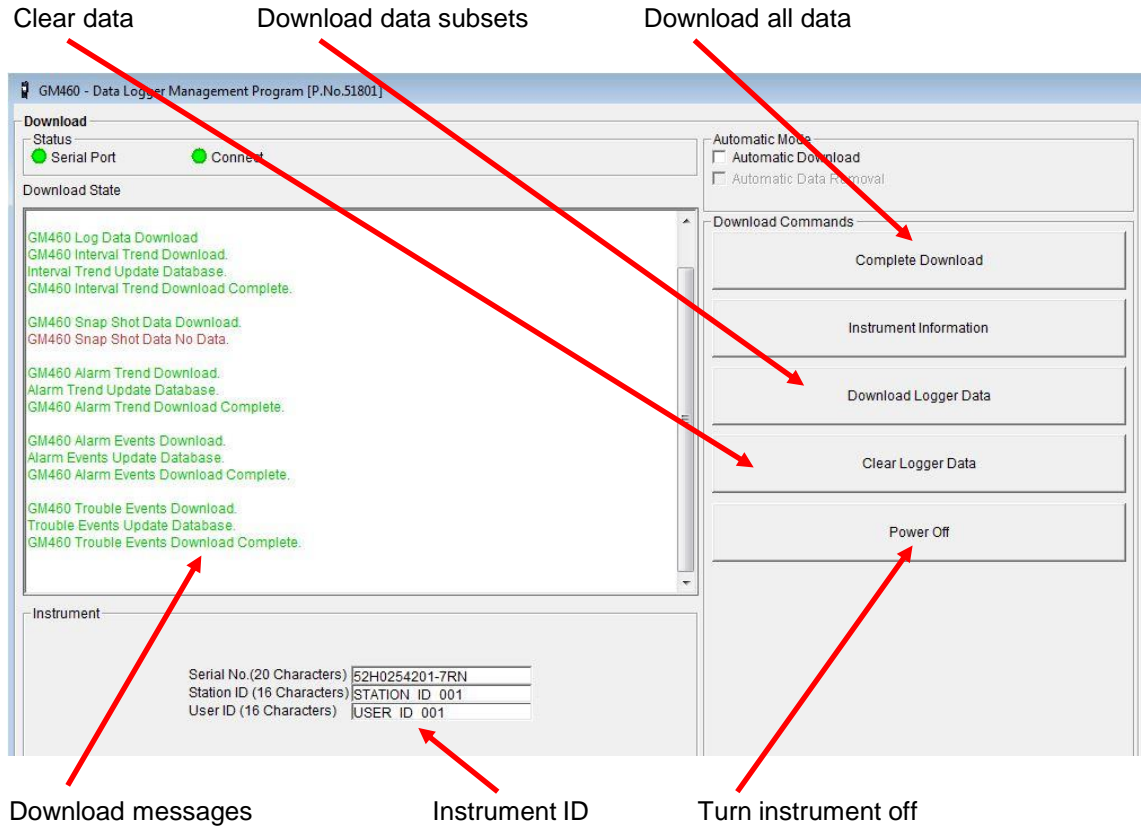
Clear data
Download data subsets
Download all data

GM460 - Data Logger Management Program [P.No.51801]

Download
Status
Serial Port
Connect

Download State

GM460 Log Data Download
GM460 Interval Trend Download.
Interval Trend Update Database.
GM460 Interval Trend Download Complete.

GM460 Snap Shot Data Download.
GM460 Snap Shot Data No Data.

GM460 Alarm Trend Download.
Alarm Trend Update Database.
GM460 Alarm Trend Download Complete.

GM460 Alarm Events Download.
Alarm Events Update Database.
GM460 Alarm Events Download Complete.

GM460 Trouble Events Download.
Trouble Events Update Database.
GM460 Trouble Events Download Complete.

Automatic Mode
Automatic Download
Automatic Data Removal

Download Commands
Complete Download
Instrument Information
Download Logger Data
Clear Logger Data
Power Off

Instrument
Serial No.(20 Characters) 52H0254201-7RN
Station ID (16 Characters) STATION_ID_001
User ID (16 Characters) USER_ID_001

Download messages
Instrument ID
Turn instrument off